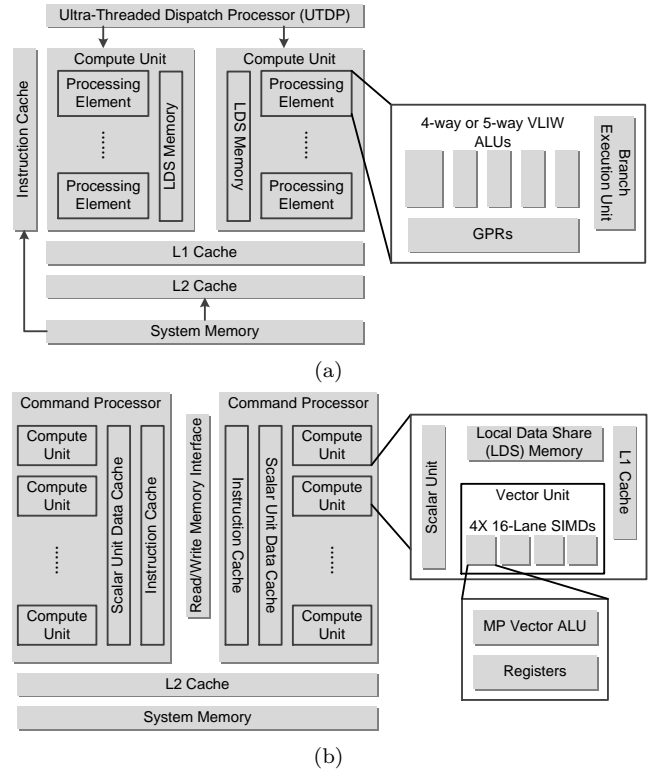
Ultra-Threaded Dispatch Processor (UTDP)

Instruction Cache

Compute Unit

Processing Element

......

Processing Element

LDS Memory

Compute Unit

LDS Memory

Processing Element

......

Processing Element

4-way or 5-way VLIW ALUs

Branch Execution Unit

GPRs

L1 Cache

L2 Cache

System Memory

(a)

Command Processor

Compute Unit

Compute Unit

......

Compute Unit

Scalar Unit Data Cache

Instruction Cache

Read/Write Memory Interface

Command Processor

Instruction Cache

Scalar Unit Data Cache

Compute Unit

Compute Unit

......

Compute Unit

Scalar Unit

Local Data Share (LDS) Memory

L1 Cache

Vector Unit

4X 16-Lane SIMDs

MP Vector ALU

Registers

L2 Cache

System Memory

(b)